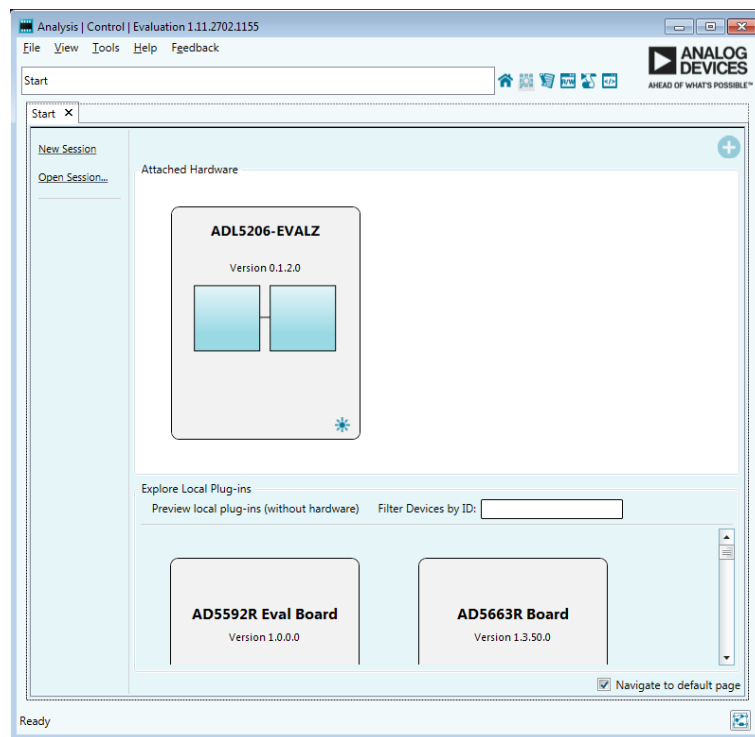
Analysis | Control | Evaluation 1.11.2702.1155

File View Tools Help Feedback

ANALOG DEVICES
AHEAD OF WHAT'S POSSIBLE™

Start

Start ✕

New Session

Open Session...

Attached Hardware

ADL5206-EVALZ

Version 0.1.2.0

Explore Local Plug-ins

Preview local plug-ins (without hardware)

Filter Devices by ID:

AD5592R Eval Board

Version 1.0.0.0

AD5663R Board

Version 1.3.50.0

Navigate to default page

Ready